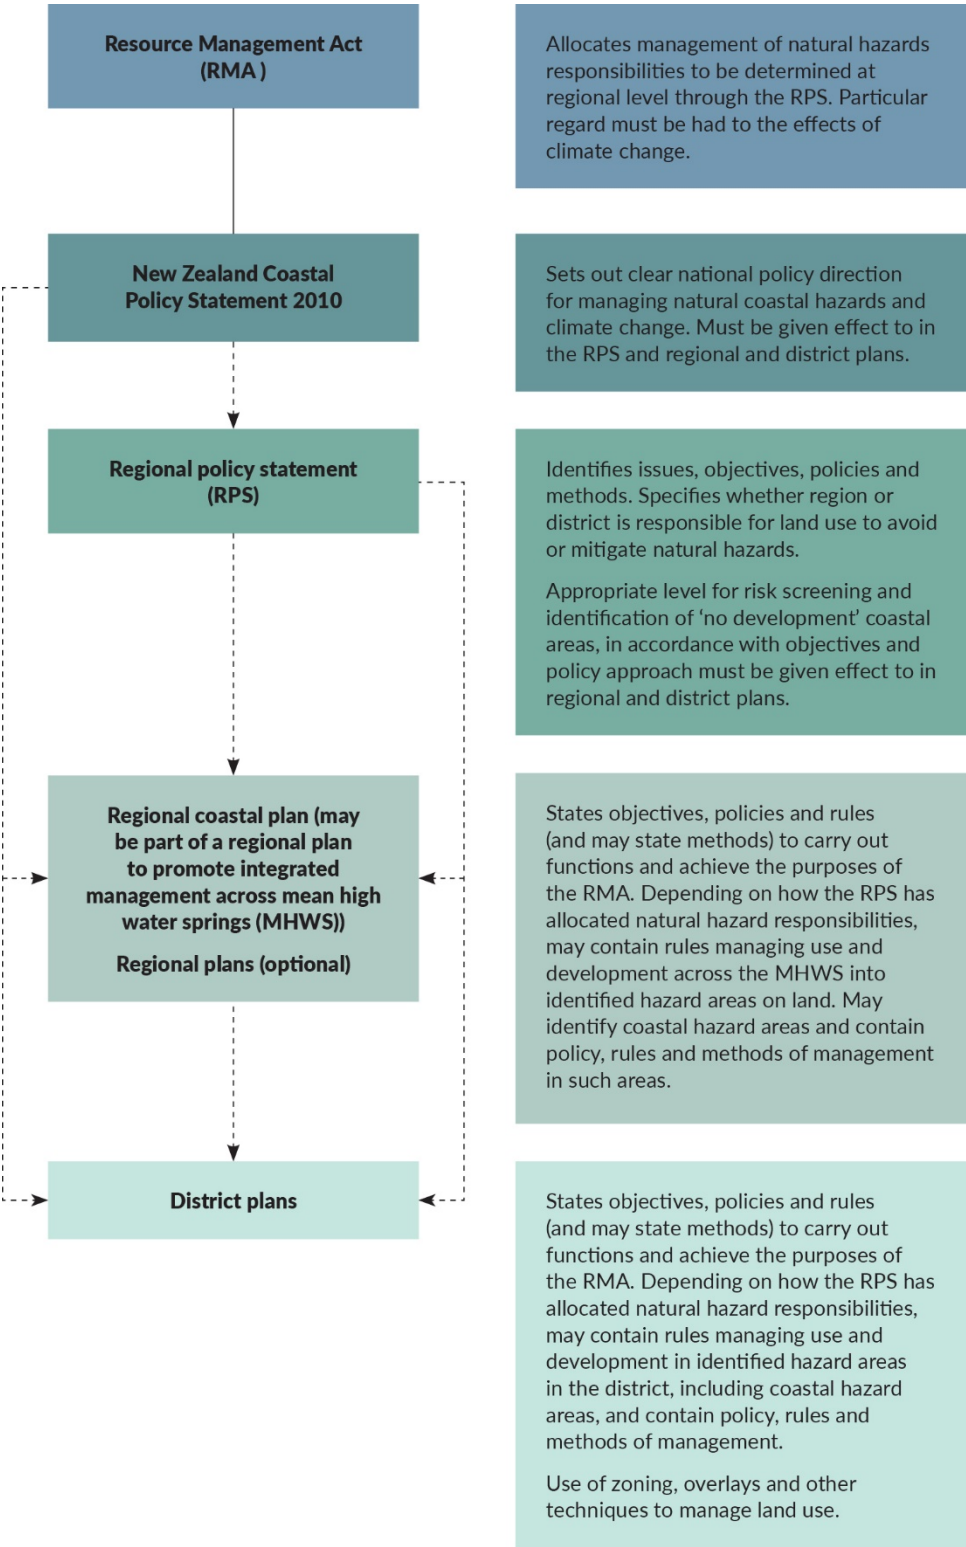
Resource Management Act (RMA )

Allocates management of natural hazards responsibilities to be determined at regional level through the RPS. Particular regard must be had to the effects of climate change.

New Zealand Coastal Policy Statement 2010

Sets out clear national policy direction for managing natural coastal hazards and climate change. Must be given effect to in the RPS and regional and district plans.

Regional policy statement (RPS)

Identifies issues, objectives, policies and methods. Specifies whether region or district is responsible for land use to avoid or mitigate natural hazards.

Appropriate level for risk screening and identification of 'no development' coastal areas, in accordance with objectives and policy approach must be given effect to in regional and district plans.

Regional coastal plan (may be part of a regional plan to promote integrated management across mean high water springs (MHWS))

Regional plans (optional)

States objectives, policies and rules (and may state methods) to carry out functions and achieve the purposes of the RMA. Depending on how the RPS has allocated natural hazard responsibilities, may contain rules managing use and development across the MHWS into identified hazard areas on land. May identify coastal hazard areas and contain policy, rules and methods of management in such areas.

District plans

States objectives, policies and rules (and may state methods) to carry out functions and achieve the purposes of the RMA. Depending on how the RPS has allocated natural hazard responsibilities, may contain rules managing use and development in identified hazard areas in the district, including coastal hazard areas, and contain policy, rules and methods of management.

Use of zoning, overlays and other techniques to manage land use.